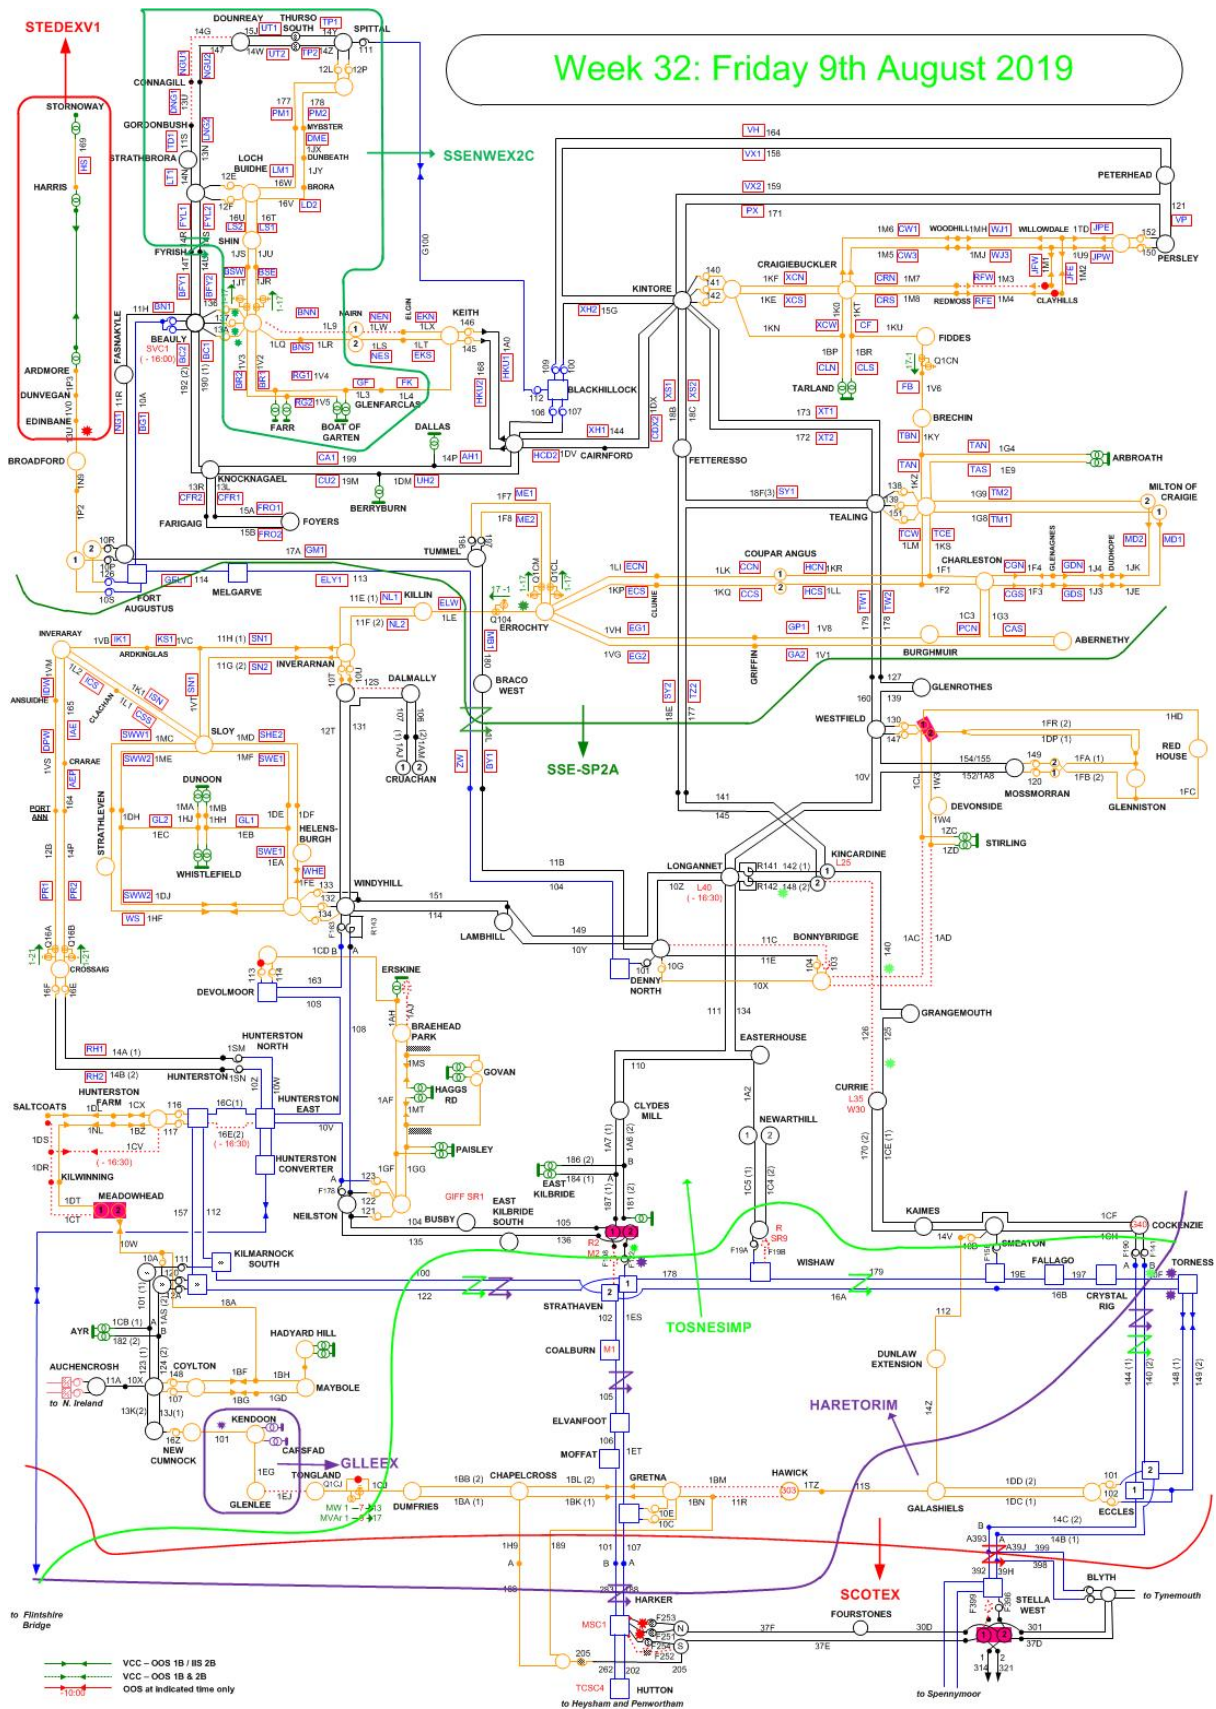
Week 32: Friday 9th August 2019

STEDEXV1
SSENWEX2C
SSE-SP2A
TOSNESIMP
HARETORIM
GLLEEX
SCOTEX

STORNOWAY
HARRIS
ARDMORE
DUNVEGAN
EDINBANE
BROADFORD
DOUNREAY
THURSO SOUTH
SPITTAL
CONNAGILL
GORDONBUSH
STRATHBRORA
LOCH BUIDHE
MYBSTER
DUNBEATH
BRORA
SHIN
FYRISH
BEAULY
SVC1 (- 16:00)
FASNAKYLE
NAIRN
ELGIN
KEITH
FARR
BOAT OF GARTEN
GLENFARCLAS
DALLAS
KNOCKNAGAEL
FARIGAIG
FOYERS
BERRYBURN
FORT AUGUSTUS
MELGARVE
TUMMEL
BLACKHILLOCK
CAIRNFORD
KINTORE
PETERHEAD
PERSLEY
CRAIGIEBUCKLER
WOODHILL
WILLOWDALE
REDMOSS
CLAYHILLS
FIDDES
TARLAND
BRECHIN
FETTERESSO
ARBROATH
MILTON OF CRAIGIE
TEALING
CHARLESTON
GLENAGNES
DUDHOPE
COUPAR ANGUS
ERROCHTY
CLUNIE
ABERNETHY
BURGHMUIR
GLENROTHES
WESTFIELD
RED HOUSE
MOSSMORRAN
GLENNISTON
DEVONSIDE
STIRLING
KINCARDINE
L25
INVERARAY
ARDKINGLAS
ANSUIDHE
CLACHAN
SLOY
INVERARNAN
KILLIN
DALMALLY
CRUACHAN
BRACO WEST
CRARAE
PORT ANN
STRATHLEVEN
DUNOON
WHISTLEFIELD
HELENSBURGH
WINDYHILL
LAMBHILL
LONGANNET
L40 (- 16:30)
BONNYBRIDGE
DENNY NORTH
GRANGEMOUTH
CROSSAIG
DEVOLMOOR
ERSKINE
BRAEHEAD PARK
GOVAN
HAGGS RD
PAISLEY
HUNTERSTON NORTH
HUNTERSTON
HUNTERSTON FARM
HUNTERSTON EAST
HUNTERSTON CONVERTER
SALTCOATS
KILWINNING
MEADOWHEAD
NEILSTON
BUSBY
EAST KILBRIDE
EAST KILBRIDE SOUTH
GIFF SR1
CLYDES MILL
EASTERHOUSE
NEWARTHILL
CURRIE
L35
W30
KAIMES
SMEATON
COCKENZIE
TORNESS
FALLAGO
CRYSTAL RIG
WISHAW
R SR9
STRATHAVEN
R2 M2
KILMARNOCK SOUTH
AYR
AUCHENCROSH
to N. Ireland
COYLTON
HADYARD HILL
MAYBOLE
NEW CUMNOCK
KENDOON
CARSFAD
TONGLAND
GLENLEE
MW 1 – 7 → 13
MVAr 1 – 5 → 17
DUMFRIES
CHAPELCROSS
GRETNA
HAWICK
GALASHIELS
ECCLES
DUNLAW EXTENSION
COALBURN
ELVANFOOT
MOFFAT
HARKER
MSC1
HUTTON
TCSC4
to Heysham and Penwortham
FOURSTONES
STELLA WEST
BLYTH
to Tynemouth
to Spennymoor
to Flintshire Bridge

VCC – OOS 1B / IIS 2B
VCC – OOS 1B & 2B
10:00 OOS at indicated time only